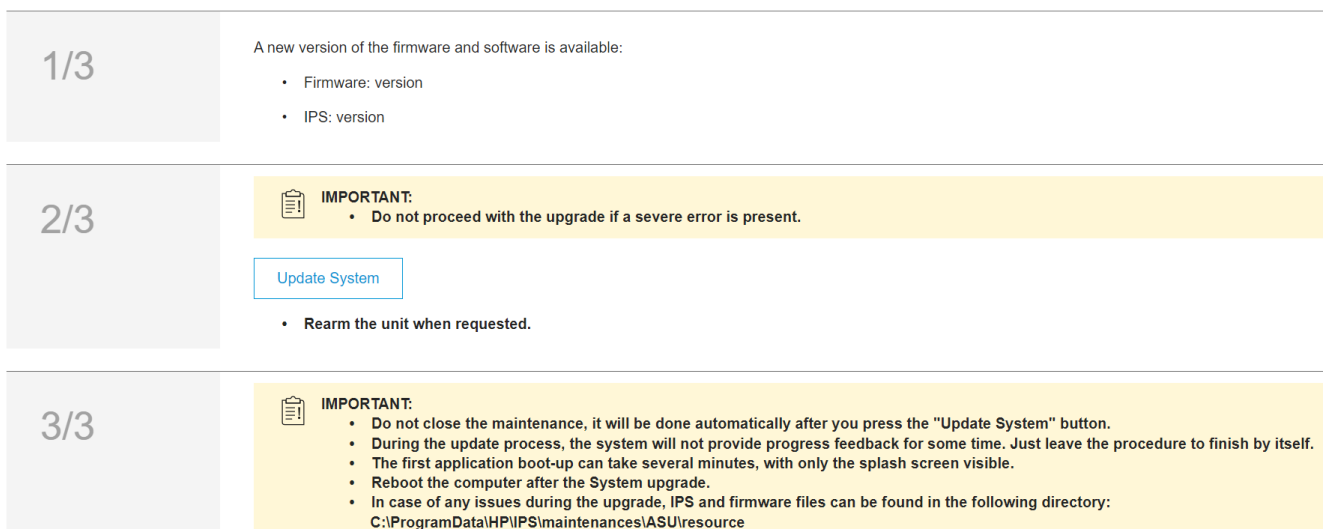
1/3

A new version of the firmware and software is available:

- Firmware: version
- IPS: version

2/3

IMPORTANT:
- Do not proceed with the upgrade if a severe error is present.

Update System

- Rearm the unit when requested.

3/3

IMPORTANT:
- Do not close the maintenance, it will be done automatically after you press the "Update System" button.
- During the update process, the system will not provide progress feedback for some time. Just leave the procedure to finish by itself.
- The first application boot-up can take several minutes, with only the splash screen visible.
- Reboot the computer after the System upgrade.
- In case of any issues during the upgrade, IPS and firmware files can be found in the following directory: C:\ProgramData\HP\IPS\maintenances\ASU\resource